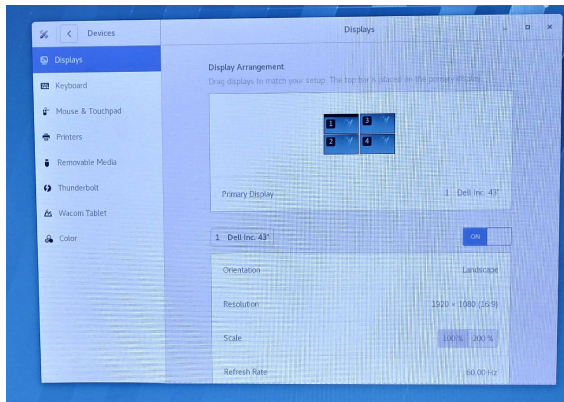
Devices

Displays

Displays
Keyboard
Mouse & Touchpad
Printers
Removable Media
Thunderbolt
Wacom Tablet
Color

Display Arrangement
Drag displays to match your setup. The top bar is placed on the primary display.

1
3
2
4

Primary Display
1 Dell Inc. 43"

1 Dell Inc. 43"
ON

Orientation
Landscape

Resolution
1920 × 1080 (16:9)

Scale
100%
200%

Refresh Rate
60.00 Hz